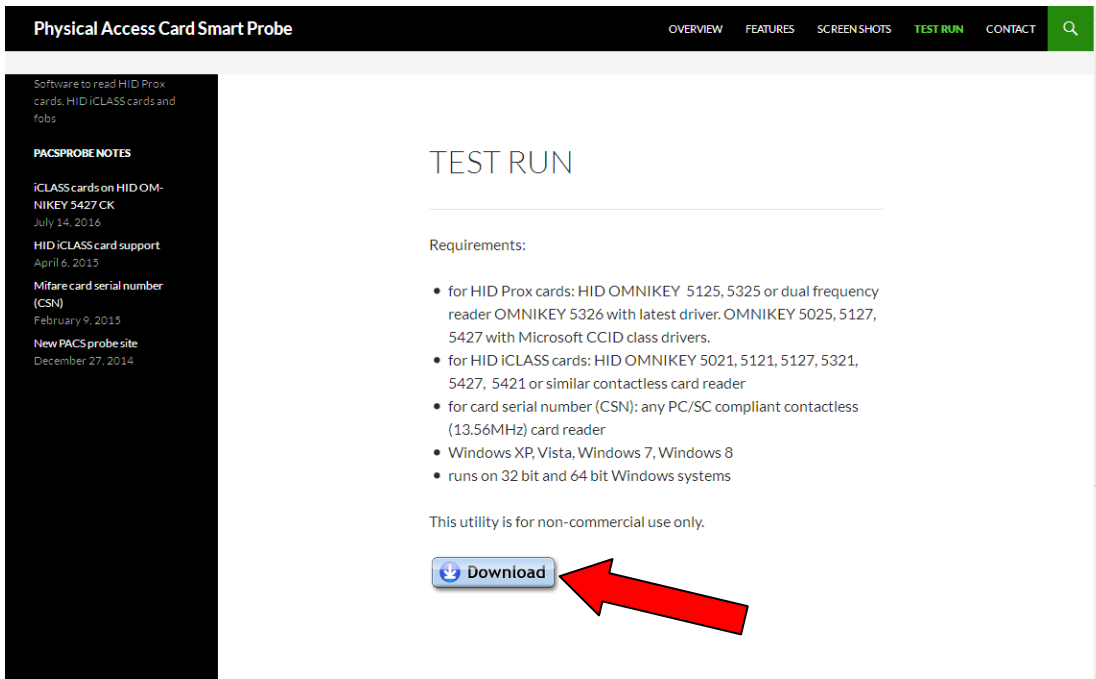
Physical Access Card Smart Probe

OVERVIEW FEATURES SCREEN SHOTS TEST RUN CONTACT

Software to read HID Prox cards, HID iCLASS cards and fobs

PACSPROBE NOTES

iCLASS cards on HID OMNIKEY 5427 CK
July 14, 2016

HID iCLASS card support
April 6, 2015

Mifare card serial number (CSN)
February 9, 2015

New PACS probe site
December 27, 2014

TEST RUN

Requirements:

- for HID Prox cards: HID OMNIKEY 5125, 5325 or dual frequency reader OMNIKEY 5326 with latest driver. OMNIKEY 5025, 5127, 5427 with Microsoft CCID class drivers.
- for HID iCLASS cards: HID OMNIKEY 5021, 5121, 5127, 5321, 5427, 5421 or similar contactless card reader
- for card serial number (CSN): any PC/SC compliant contactless (13.56MHz) card reader
- Windows XP, Vista, Windows 7, Windows 8
- runs on 32 bit and 64 bit Windows systems

This utility is for non-commercial use only.

Download